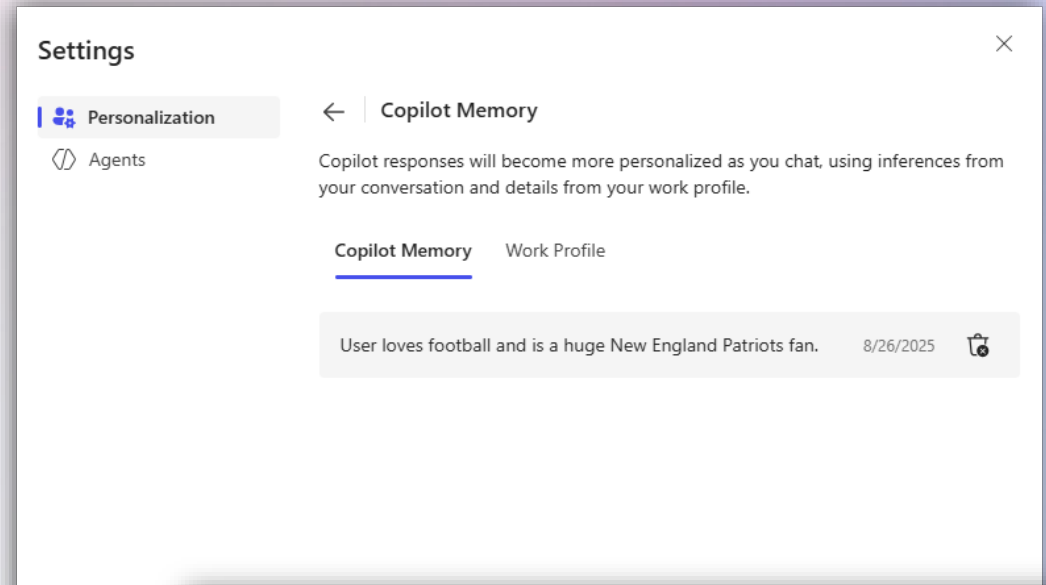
Settings

Personalization

Agents

Copilot Memory

Copilot responses will become more personalized as you chat, using inferences from your conversation and details from your work profile.

Copilot Memory

Work Profile

User loves football and is a huge New England Patriots fan.

8/26/2025